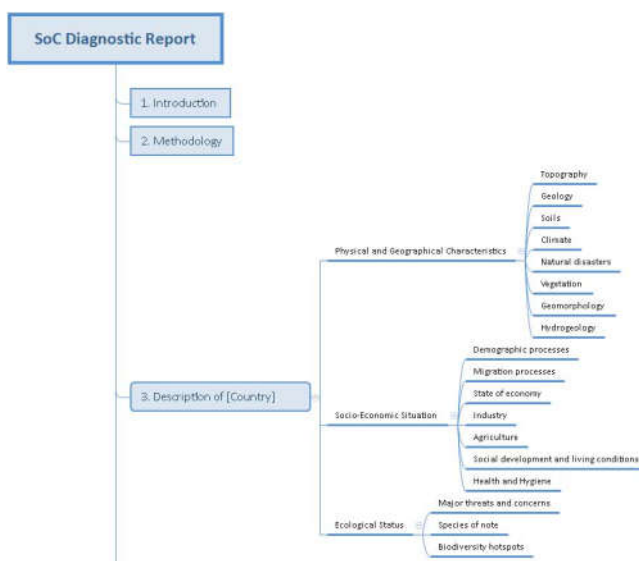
SoC Diagnostic Report

1. Introduction

2. Methodology

3. Description of [Country]

Physical and Geographical Characteristics

Topography

Geology

Soils

Climate

Natural disasters

Vegetation

Geomorphology

Hydrogeology

Socio-Economic Situation

Demographic processes

Migration processes

State of economy

Industry

Agriculture

Social development and living conditions

Health and Hygiene

Ecological Status

Major threats and concerns

Species of note

Biodiversity hotspots